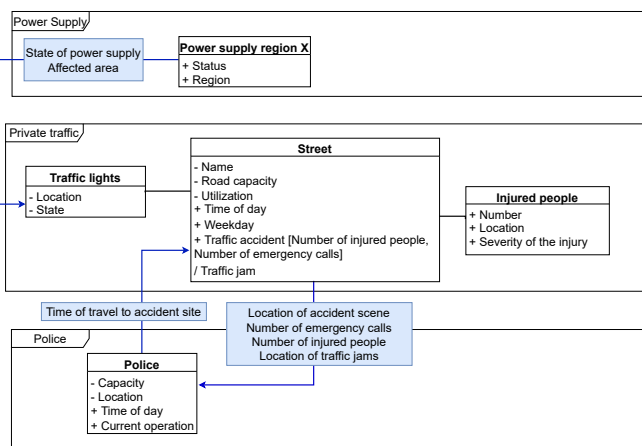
Power Supply

State of power supply
Affected area

Power supply region X
+ Status
+ Region

Private traffic

Traffic lights
- Location
- State

Street
- Name
- Road capacity
- Utilization
+ Time of day
+ Weekday
+ Traffic accident [Number of injured people, Number of emergency calls]
/ Traffic jam

Injured people
+ Number
+ Location
+ Severity of the injury

Time of travel to accident site

Location of accident scene
Number of emergency calls
Number of injured people
Location of traffic jams

Police

Police
- Capacity
- Location
+ Time of day
+ Current operation